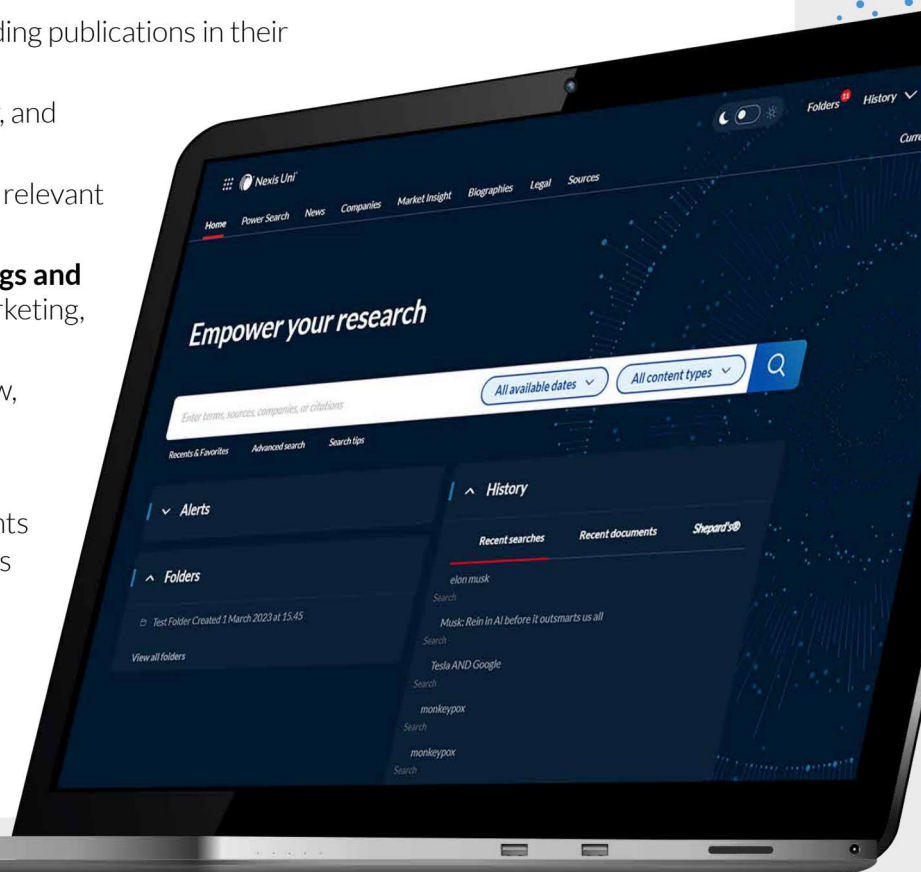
ding publications in their

, and

relevant

gs and
rketing,

w,

nts
s

Nexis Uni

Folders 11 History Curr

Home Power Search News Companies Market Insight Biographies Legal Sources

Empower your research

Enter terms, sources, companies, or citations

All available dates

All content types

Recents & Favorites Advanced search Search tips

Alerts

Folders

Test Folder Created 1 March 2023 at 15.45

View all folders

History

Recent searches Recent documents Shepard's®

elon musk
Search

Musk: Rein in AI before it outsmarts us all
Search

Tesla AND Google
Search

monkeypox
Search

monkeypox
Search